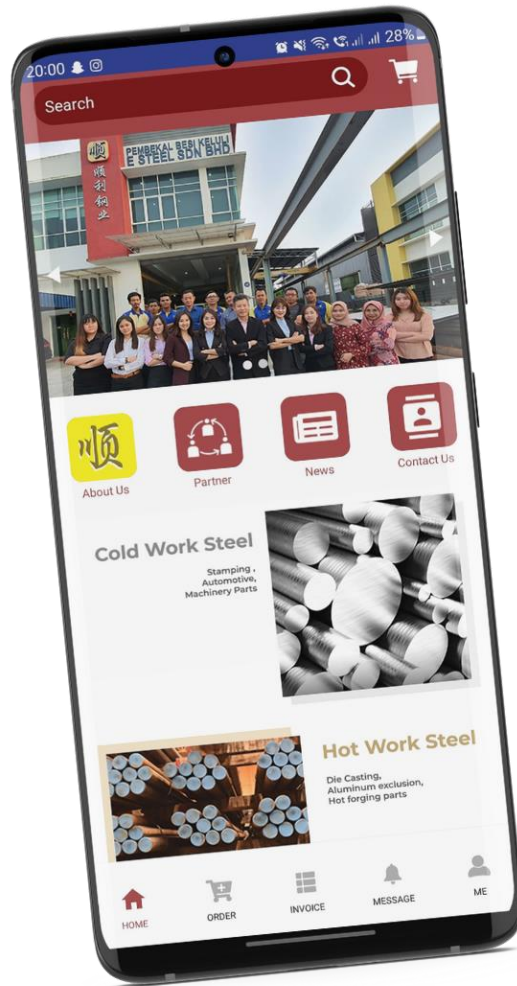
20:00
28%

Search

PEMBEKAL BESI KELULI
E STEEL SDN BHD
顺利钢业

顺
About Us

Partner

News

Contact Us

Cold Work Steel
Stamping , Automotive, Machinery Parts

Hot Work Steel
Die Casting, Aluminum exclusion, Hot forging parts

HOME
ORDER
INVOICE
MESSAGE
ME